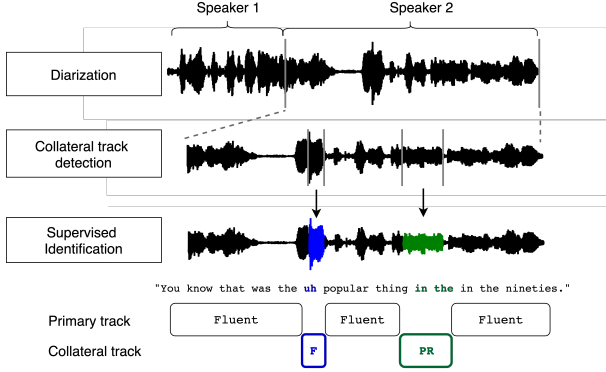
Speaker 1

Speaker 2

Diarization

Collateral track detection

Supervised Identification

"You know that was the uh popular thing in the in the nineties."

Primary track

Fluent

Fluent

Fluent

Collateral track

F

PR